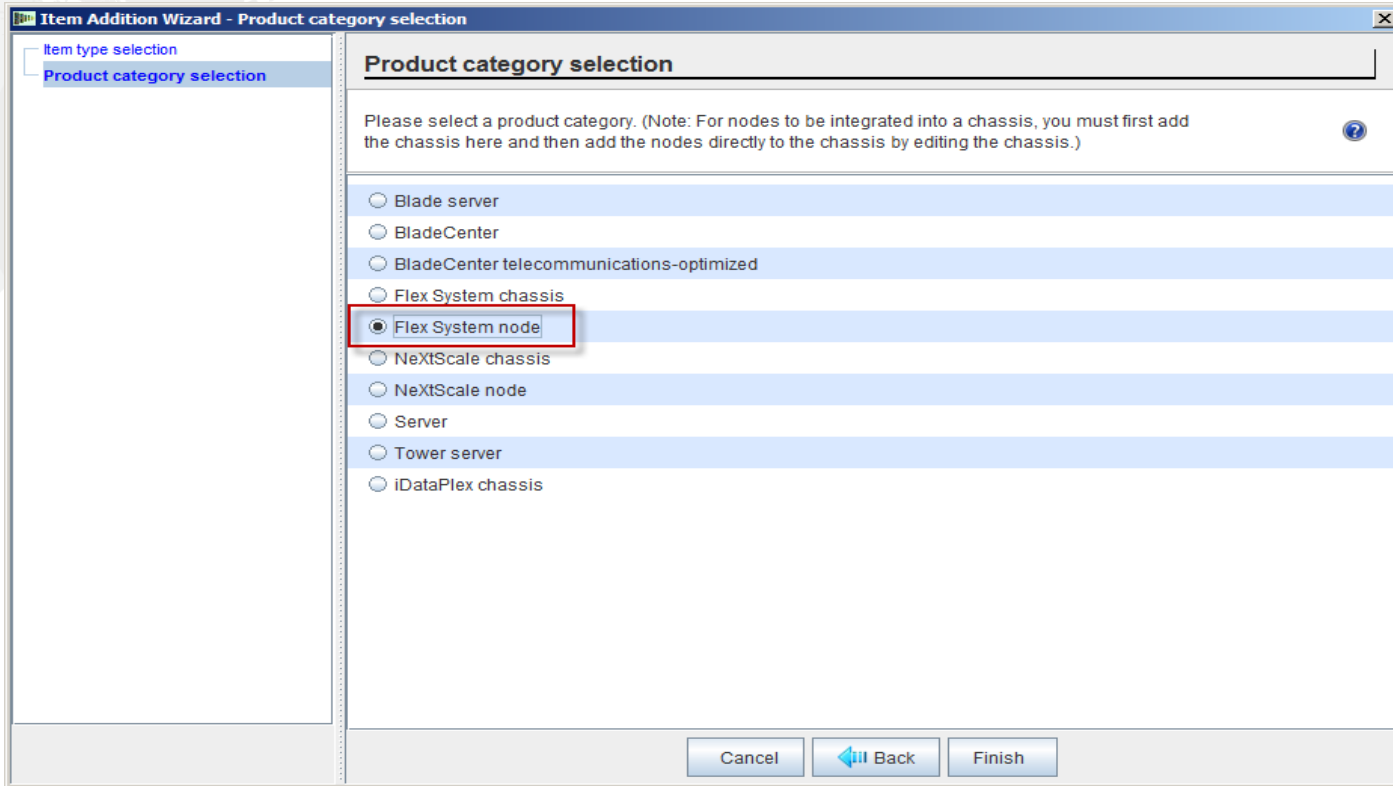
Item Addition Wizard - Product category selection

Item type selection
Product category selection

Product category selection

Please select a product category. (Note: For nodes to be integrated into a chassis, you must first add the chassis here and then add the nodes directly to the chassis by editing the chassis.)

Blade server
BladeCenter
BladeCenter telecommunications-optimized
Flex System chassis
Flex System node
NeXtScale chassis
NeXtScale node
Server
Tower server
iDataPlex chassis

Cancel
Back
Finish